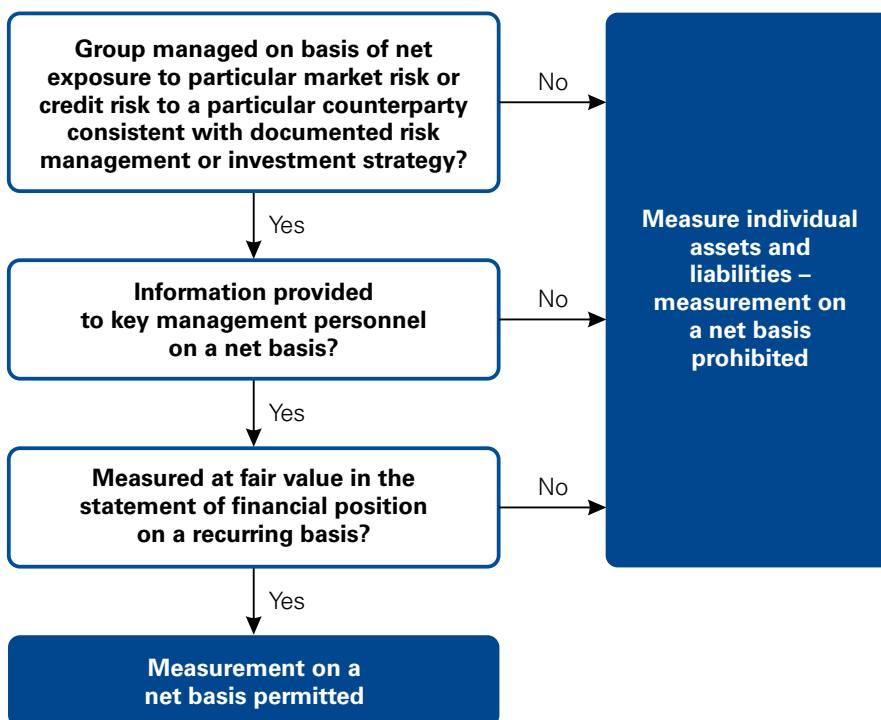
Group managed on basis of net exposure to particular market risk or credit risk to a particular counterparty consistent with documented risk management or investment strategy?

No

Yes

Information provided to key management personnel on a net basis?

No

Yes

Measured at fair value in the statement of financial position on a recurring basis?

No

Yes

Measure individual assets and liabilities – measurement on a net basis prohibited

Measurement on a net basis permitted